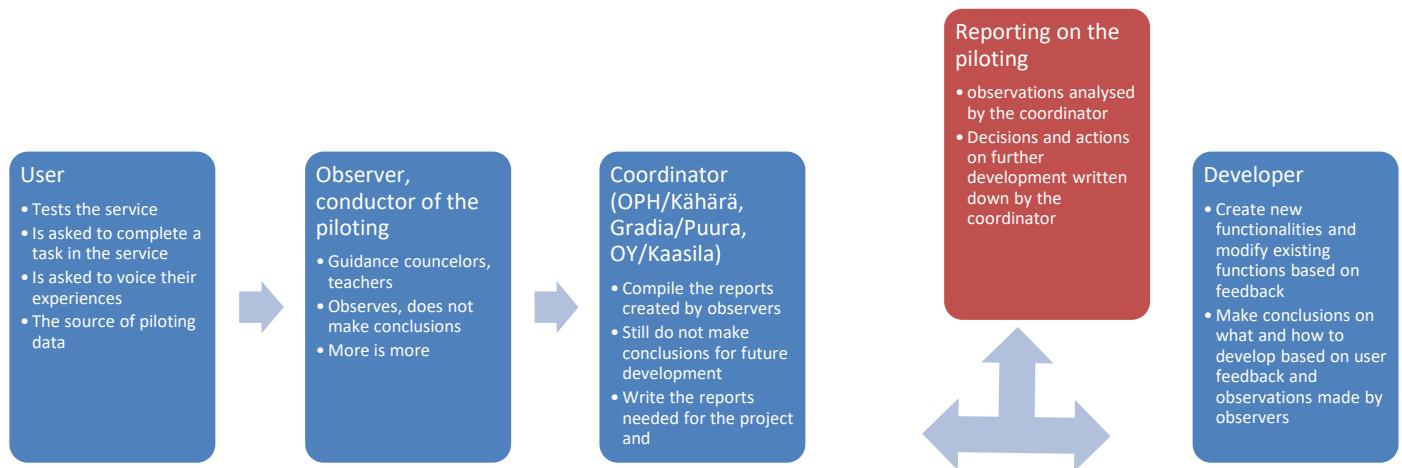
Reporting on the piloting
• observations analysed by the coordinator
• Decisions and actions on further development written down by the coordinator

User
• Tests the service
• Is asked to complete a task in the service
• Is asked to voice their experiences
• The source of piloting data

Observer, conductor of the piloting
• Guidance councelors, teachers
• Observes, does not make conclusions
• More is more

Coordinator (OPH/Kähärä, Gradia/Puura, OY/Kaasila)
• Compile the reports created by observers
• Still do not make conclusions for future development
• Write the reports needed for the project and

Developer
• Create new functionalities and modify existing functions based on feedback
• Make conclusions on what and how to develop based on user feedback and observations made by observers